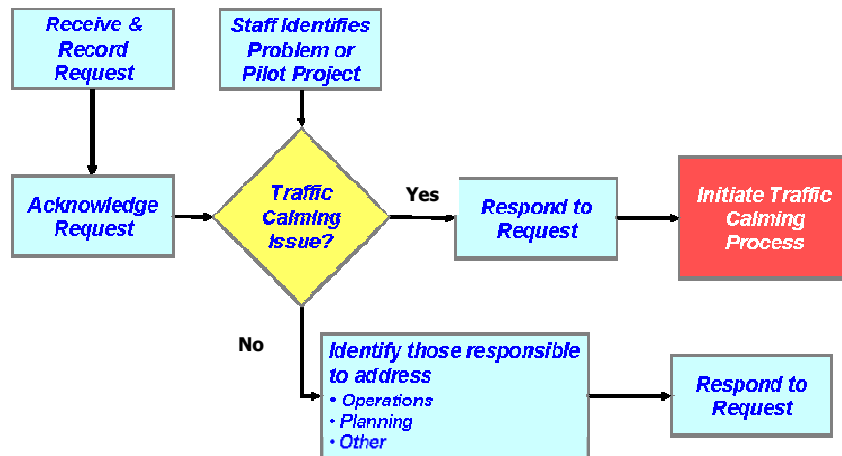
Receive & Record Request

Staff Identifies Problem or Pilot Project

Acknowledge Request

Traffic Calming Issue?

Yes

Respond to Request

Initiate Traffic Calming Process

No

Identify those responsible to address
• Operations
• Planning
• Other

Respond to Request